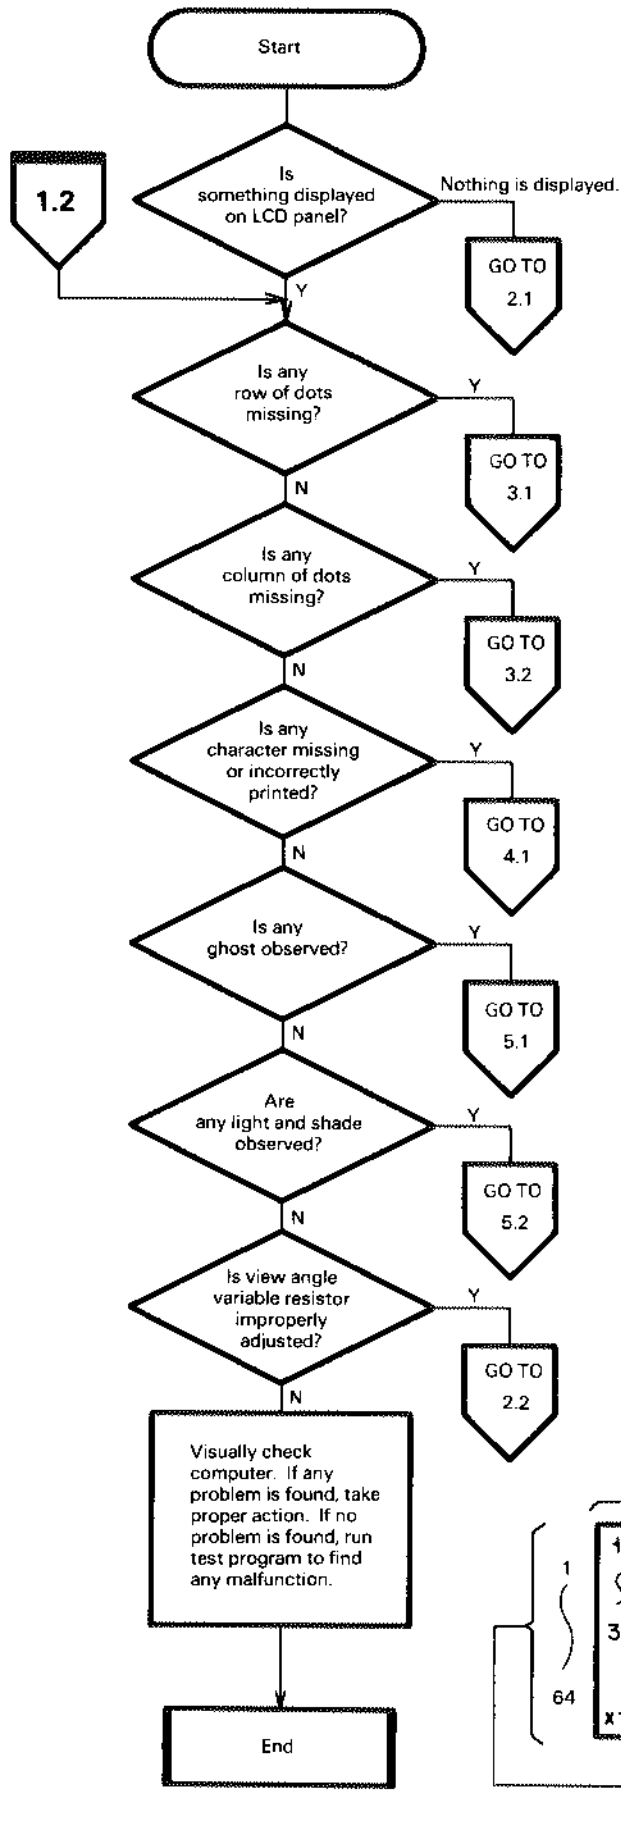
Start

1.2

Is something displayed on LCD panel?

Nothing is displayed.

GO TO 2.1

Y

Is any row of dots missing?

Y

GO TO 3.1

N

Is any column of dots missing?

Y

GO TO 3.2

N

Is any character missing or incorrectly printed?

Y

GO TO 4.1

N

Is any ghost observed?

Y

GO TO 5.1

N

Are any light and shade observed?

Y

GO TO 5.2

N

Is view angle variable resistor improperly adjusted?

Y

GO TO 2.2

N

Visually check computer. If any problem is found, take proper action. If no problem is found, run test program to find any malfunction.

End

1

64

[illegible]